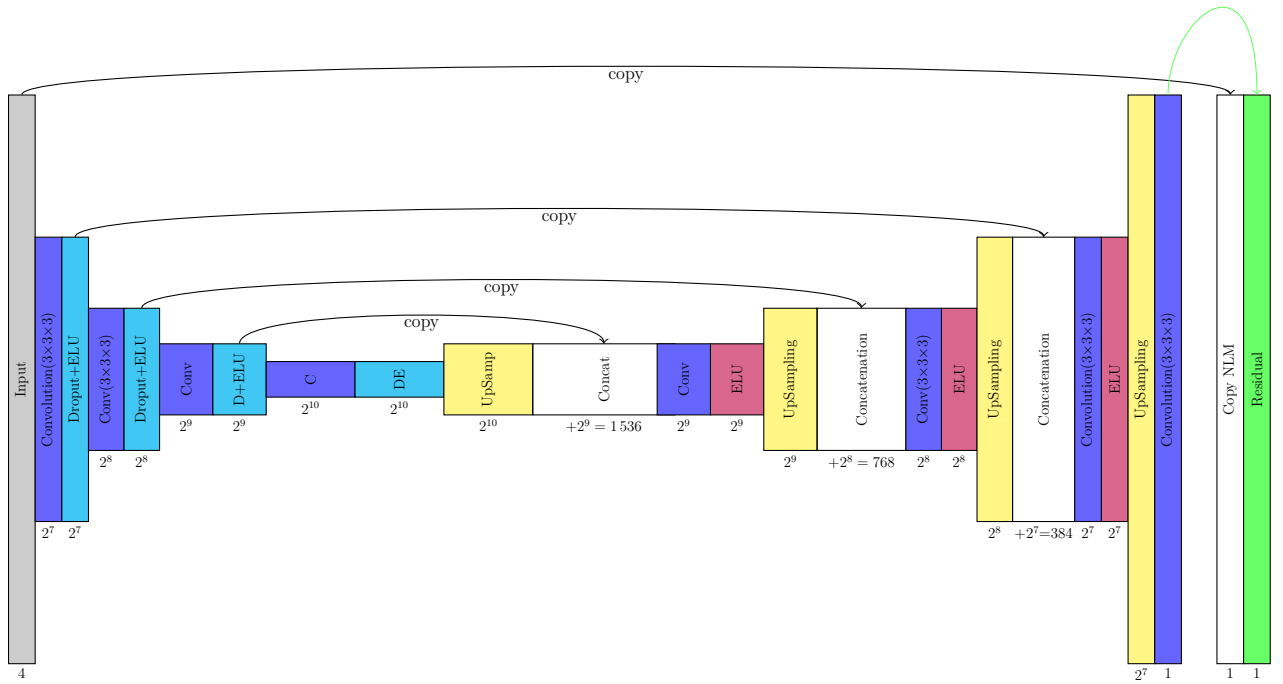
copy

copy

copy

copy

Input
4

Convolution(3×3×3)
$2^7$

Droput+ELU
$2^7$

Conv(3×3×3)
$2^8$

Droput+ELU
$2^8$

Conv
$2^9$

D+ELU
$2^9$

C
$2^{10}$

DE
$2^{10}$

UpSamp
$2^{10}$

Concat
$+2^9 = 1\,536$

Conv
$2^9$

ELU
$2^9$

UpSampling
$2^9$

Concatenation
$+2^8 = 768$

Conv(3×3×3)
$2^8$

ELU
$2^8$

UpSampling
$2^8$

Concatenation
$+2^7$=384

Convolution(3×3×3)
$2^7$

ELU
$2^7$

UpSampling
$2^7$

Convolution(3×3×3)
1

Copy NLM
1

Residual
1